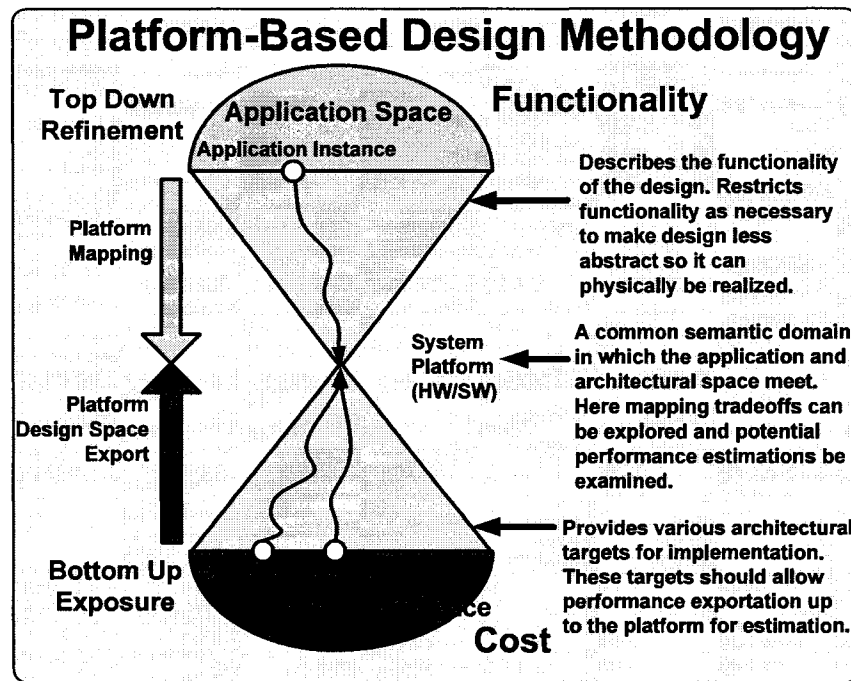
Platform-Based Design Methodology

Top Down Refinement

Application Space

Application Instance

Functionality

Describes the functionality of the design. Restricts functionality as necessary to make design less abstract so it can physically be realized.

Platform Mapping

System Platform (HW/SW)

A common semantic domain in which the application and architectural space meet. Here mapping tradeoffs can be explored and potential performance estimations be examined.

Platform Design Space Export

Provides various architectural targets for implementation. These targets should allow performance exportation up to the platform for estimation.

Bottom Up Exposure

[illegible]ce

Cost